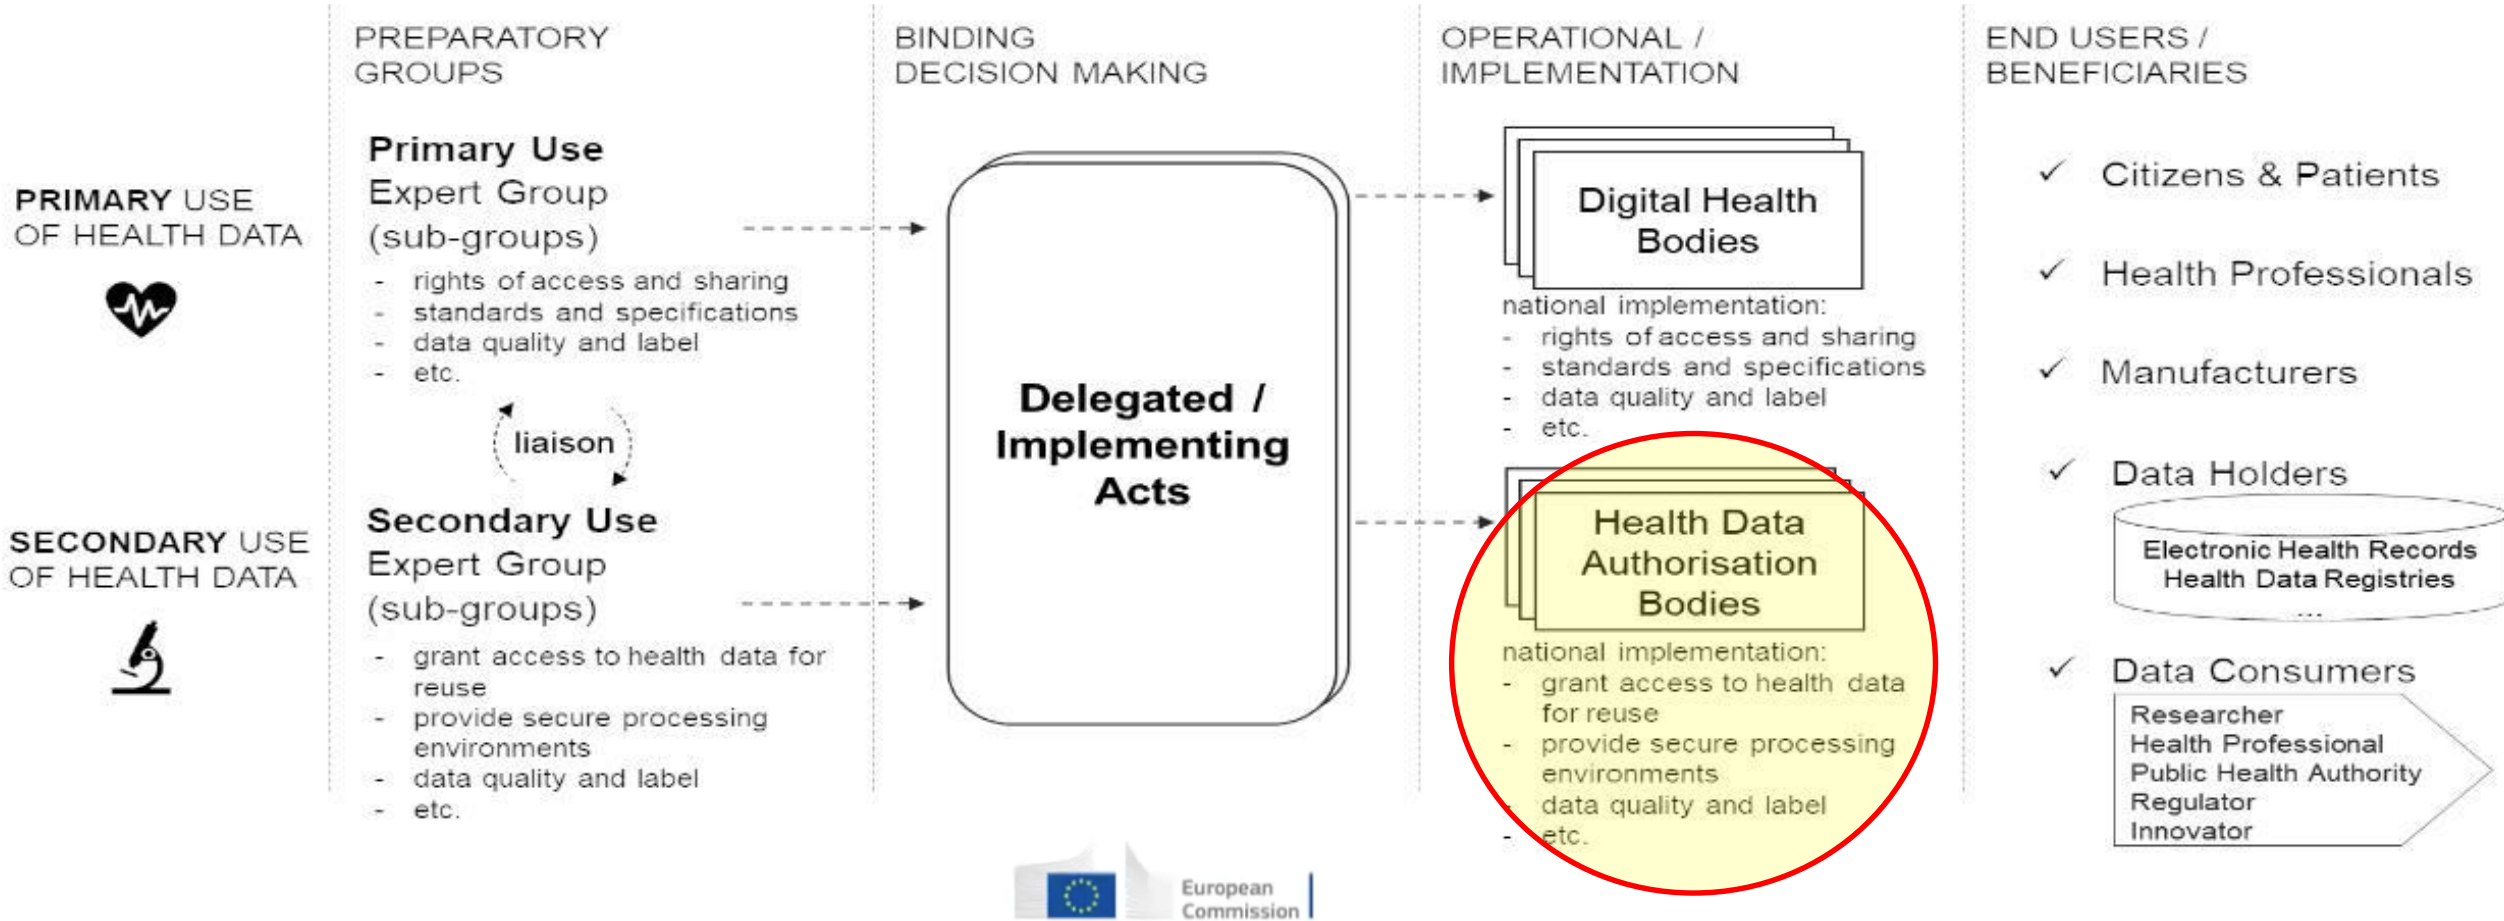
PREPARATORY GROUPS

BINDING DECISION MAKING

OPERATIONAL / IMPLEMENTATION

END USERS / BENEFICIARIES

PRIMARY USE OF HEALTH DATA

Primary Use Expert Group (sub-groups)
- rights of access and sharing
- standards and specifications
- data quality and label
- etc.

liaison

SECONDARY USE OF HEALTH DATA

Secondary Use Expert Group (sub-groups)
- grant access to health data for reuse
- provide secure processing environments
- data quality and label
- etc.

Delegated / Implementing Acts

Digital Health Bodies

national implementation:
- rights of access and sharing
- standards and specifications
- data quality and label
- etc.

Health Data Authorisation Bodies

national implementation:
- grant access to health data for reuse
- provide secure processing environments
- data quality and label
- etc.

✓ Citizens & Patients

✓ Health Professionals

✓ Manufacturers

✓ Data Holders

Electronic Health Records
Health Data Registries
...

✓ Data Consumers

Researcher
Health Professional
Public Health Authority
Regulator
Innovator

European Commission